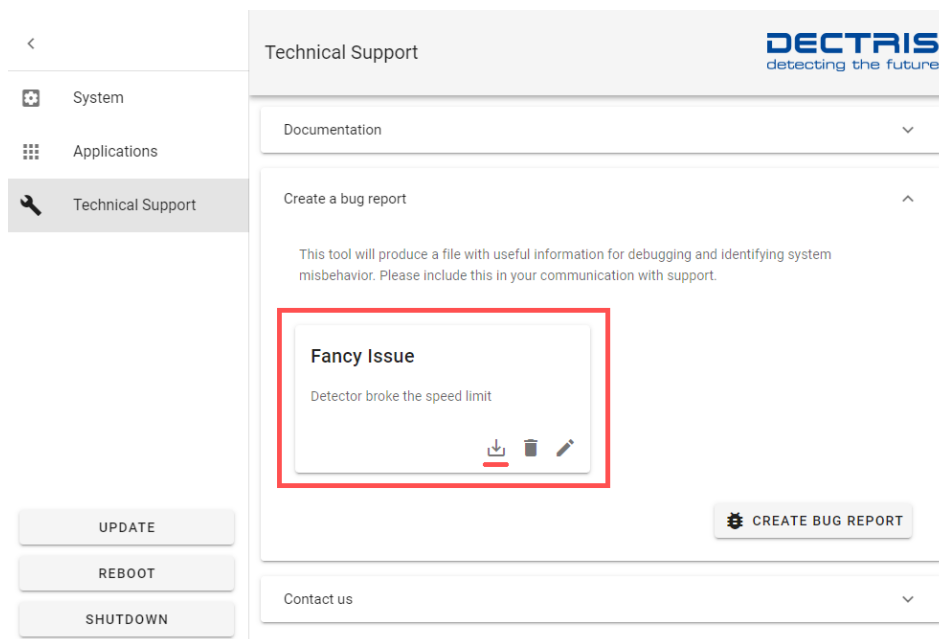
System

Applications

Technical Support

UPDATE

REBOOT

SHUTDOWN

Technical Support

DECTRIS
detecting the future

Documentation

Create a bug report

This tool will produce a file with useful information for debugging and identifying system misbehavior. Please include this in your communication with support.

Fancy Issue

Detector broke the speed limit

CREATE BUG REPORT

Contact us